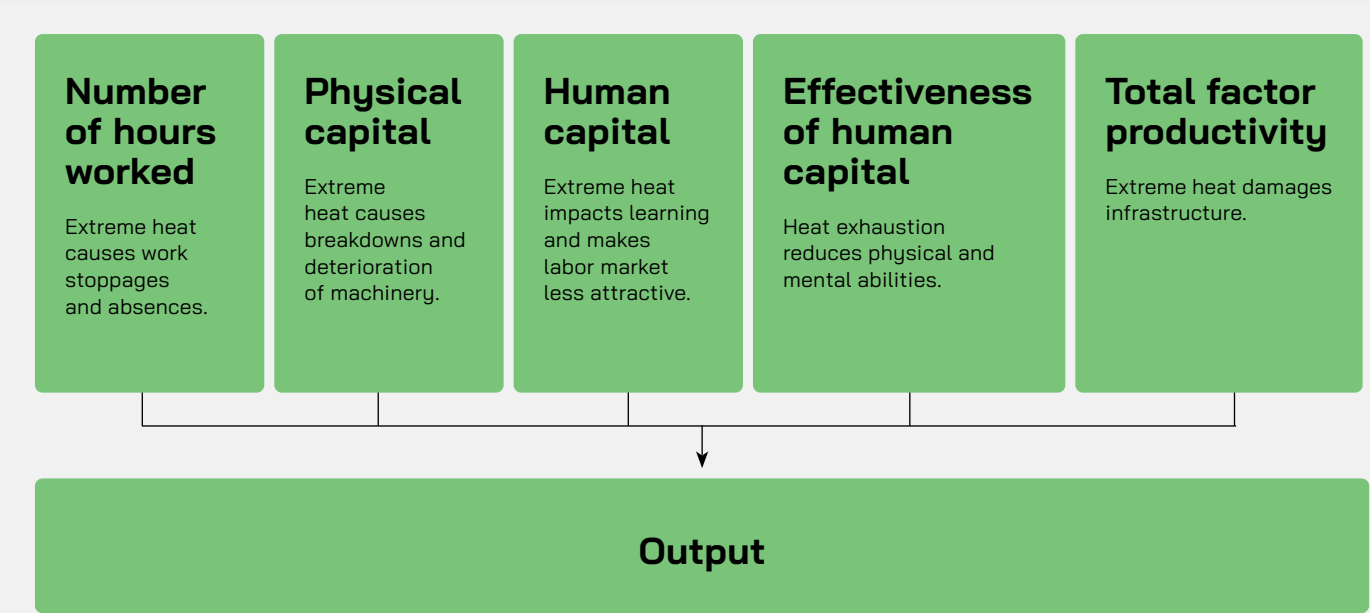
Number of hours worked

Extreme heat causes work stoppages and absences.

Physical capital

Extreme heat causes breakdowns and deterioration of machinery.

Human capital

Extreme heat impacts learning and makes labor market less attractive.

Effectiveness of human capital

Heat exhaustion reduces physical and mental abilities.

Total factor productivity

Extreme heat damages infrastructure.

Output